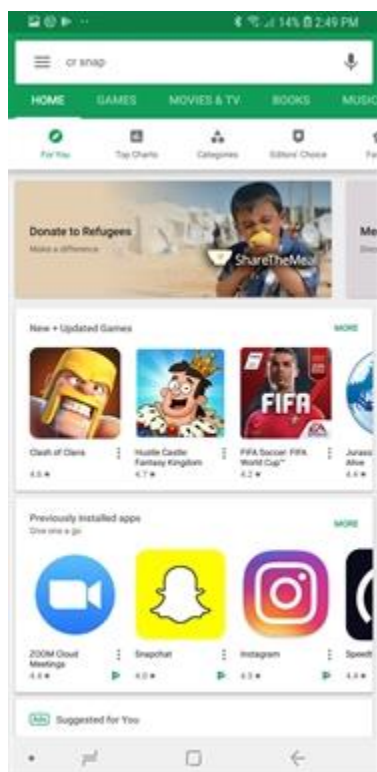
14% 2:49 PM

cr snap

HOME GAMES MOVIES & TV BOOKS MUSIC

For You Top Charts Categories Editors' Choice Fa

Donate to Refugees
Make a difference

ShareTheMeal

Me

New + Updated Games MORE

FIFA

Clash of Clans
4.6 ★

Hustle Castle Fantasy Kingdom
4.7 ★

FIFA Soccer: FIFA World Cup™
4.2 ★

Jurass Alive
4.4 ★

Previously installed apps MORE
Give one a go

ZOOM Cloud Meetings
4.4 ★

Snapchat
4.0 ★

Instagram
4.5 ★

Speed
4.4 ★

Ads Suggested for You